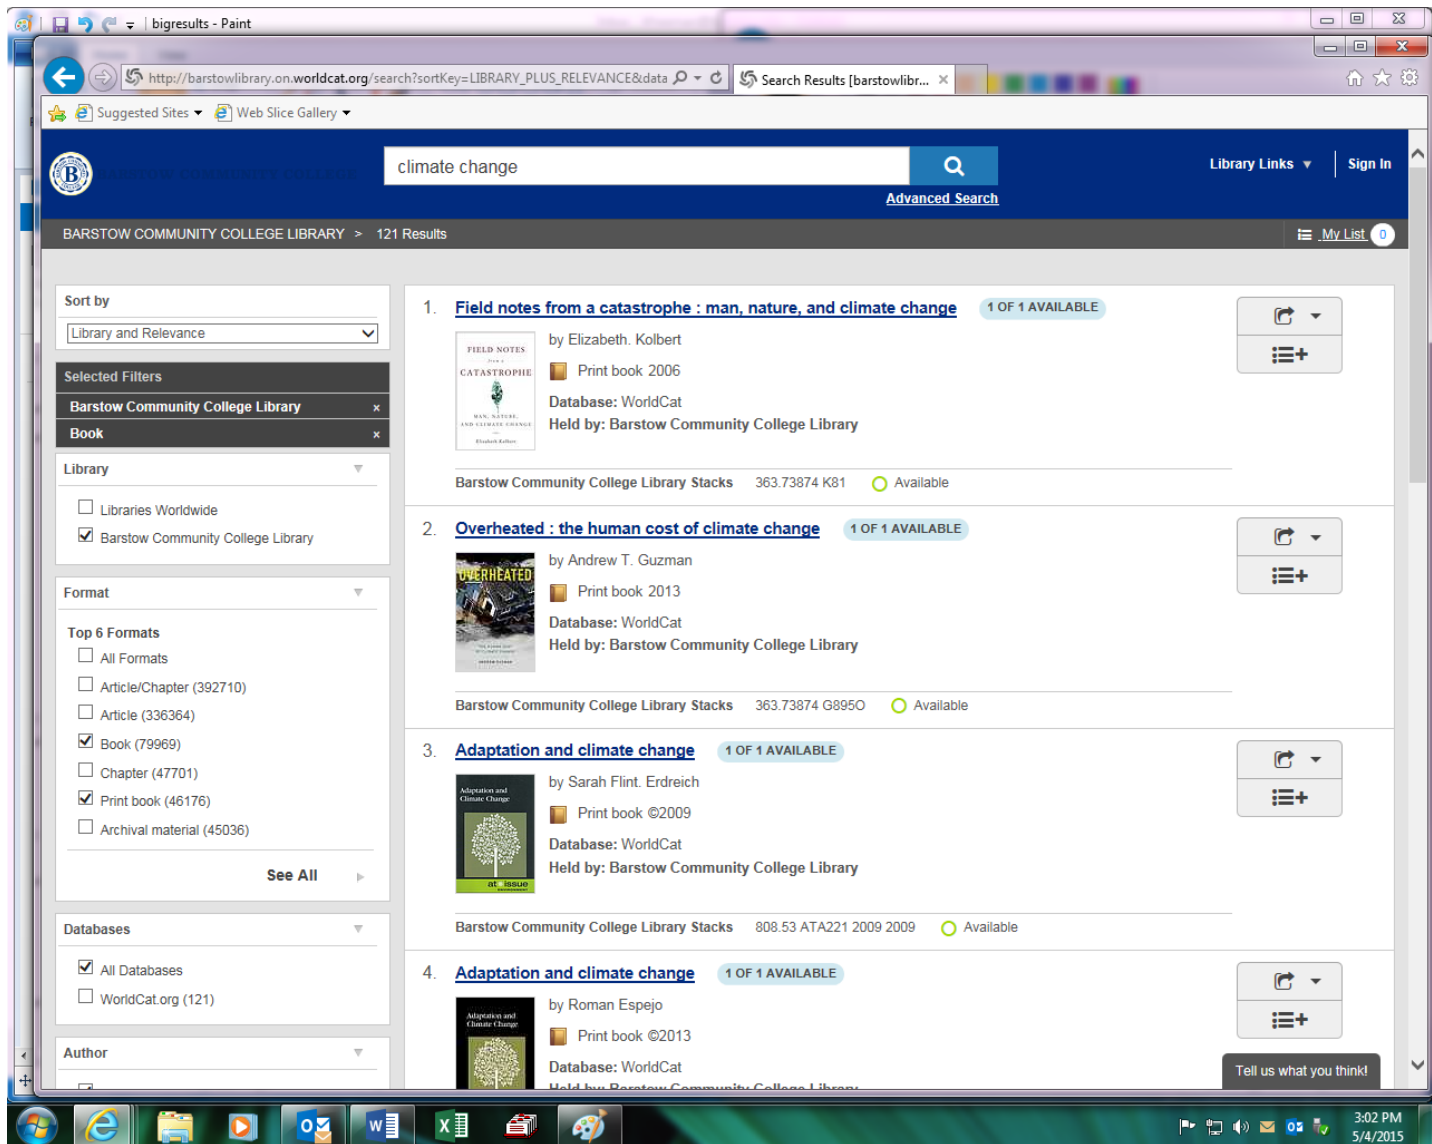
bigresults - Paint

http://barstowlibrary.on.worldcat.org/search?sortKey=LIBRARY_PLUS_RELEVANCE&data
Search Results [barstowlibr...

Suggested Sites ▾ Web Slice Gallery ▾

climate change
Advanced Search
Library Links ▾ Sign In

BARSTOW COMMUNITY COLLEGE LIBRARY > 121 Results
My List 0

Sort by
Library and Relevance

Selected Filters
Barstow Community College Library ×
Book ×

Library
Libraries Worldwide
Barstow Community College Library

Format
Top 6 Formats
All Formats
Article/Chapter (392710)
Article (336364)
Book (79969)
Chapter (47701)
Print book (46176)
Archival material (45036)
See All

Databases
All Databases
WorldCat.org (121)

Author

1. Field notes from a catastrophe : man, nature, and climate change 1 OF 1 AVAILABLE
FIELD NOTES CATASTROPHE MAN, NATURE, AND CLIMATE CHANGE Elizabeth Kolbert
by Elizabeth. Kolbert
Print book 2006
Database: WorldCat
Held by: Barstow Community College Library
Barstow Community College Library Stacks 363.73874 K81 Available

2. Overheated : the human cost of climate change 1 OF 1 AVAILABLE
OVERHEATED
by Andrew T. Guzman
Print book 2013
Database: WorldCat
Held by: Barstow Community College Library
Barstow Community College Library Stacks 363.73874 G895O Available

3. Adaptation and climate change 1 OF 1 AVAILABLE
Adaptation and Climate Change at issue
by Sarah Flint. Erdreich
Print book ©2009
Database: WorldCat
Held by: Barstow Community College Library
Barstow Community College Library Stacks 808.53 ATA221 2009 2009 Available

4. Adaptation and climate change 1 OF 1 AVAILABLE
Adaptation and Climate Change
by Roman Espejo
Print book ©2013
Database: WorldCat
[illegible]

Tell us what you think!

3:02 PM
5/4/2015